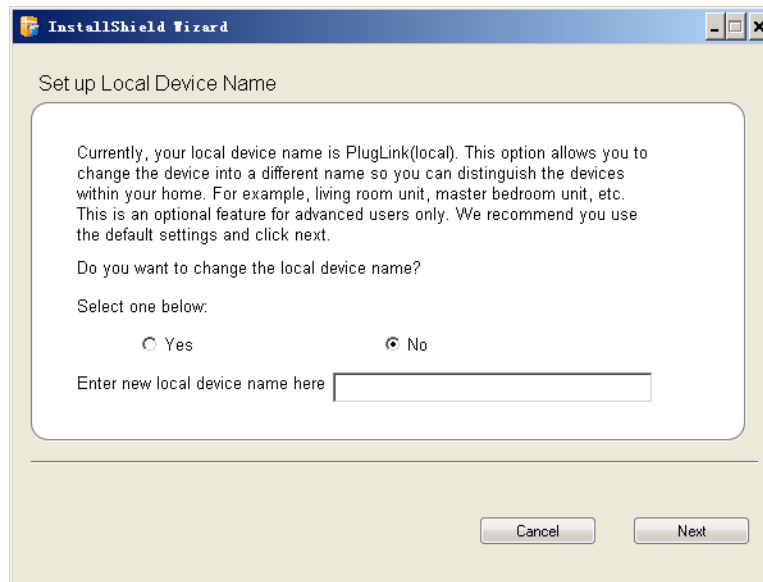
InstallShield Wizard

Set up Local Device Name

Currently, your local device name is PlugLink(local). This option allows you to change the device into a different name so you can distinguish the devices within your home. For example, living room unit, master bedroom unit, etc. This is an optional feature for advanced users only. We recommend you use the default settings and click next.

Do you want to change the local device name?

Select one below:

Yes

No

Enter new local device name here

Cancel

Next